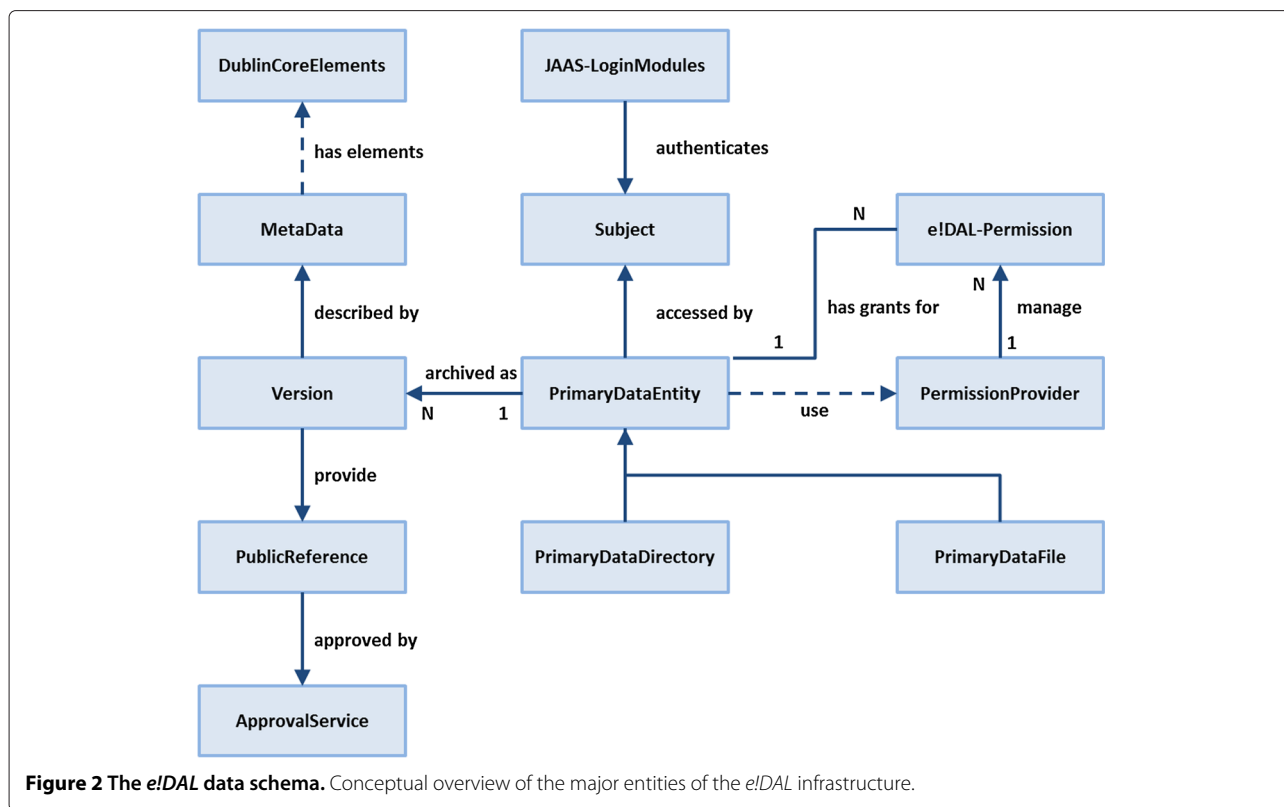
DublinCoreElements

JAAS-LoginModules

has elements

authenticates

MetaData

Subject

N

e!DAL-Permission

described by

accessed by

has grants for

N

manage

1

1

Version

archived as

N

1

PrimaryDataEntity

use

PermissionProvider

provide

PublicReference

PrimaryDataDirectory

PrimaryDataFile

approved by

ApprovalService

**Figure 2 The *e!DAL* data schema.** Conceptual overview of the major entities of the *e!DAL* infrastructure.